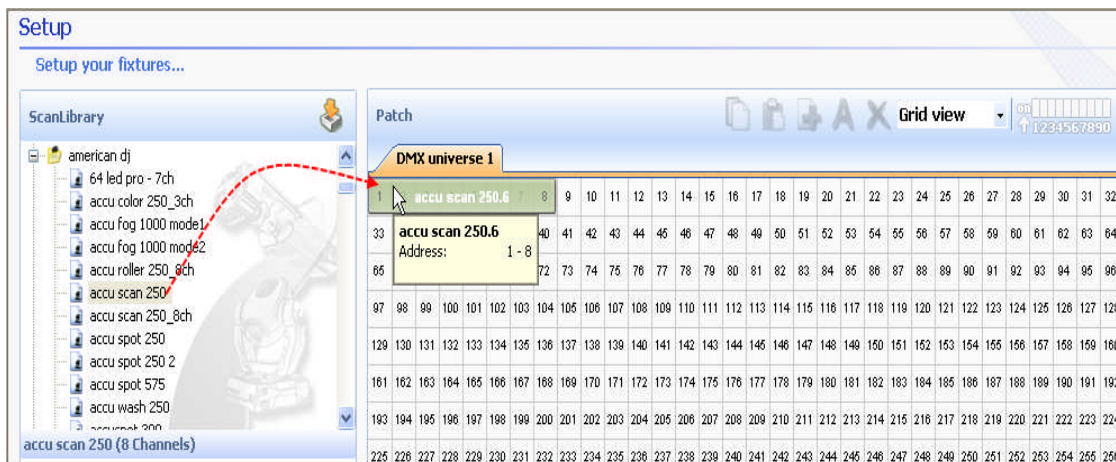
Setup

Setup your fixtures...

ScanLibrary

american dj
64 led pro - 7ch
accu color 250_3ch
accu fog 1000 mode1
accu fog 1000 mode2
accu roller 250_8ch
accu scan 250
accu scan 250_8ch
accu spot 250
accu spot 250 2
accu spot 575
accu wash 250
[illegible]

accu scan 250 (8 Channels)

Patch

Grid view

on
1234567890

DMX universe 1

1 accu scan 250.6 7 8 9 10 11 12 13 14 15 16 17 18 19 20 21 22 23 24 25 26 27 28 29 30 31 32

accu scan 250.6
Address: 1 - 8

33 40 41 42 43 44 45 46 47 48 49 50 51 52 53 54 55 56 57 58 59 60 61 62 63 64

65 72 73 74 75 76 77 78 79 80 81 82 83 84 85 86 87 88 89 90 91 92 93 94 95 96

97 98 99 100 101 102 103 104 105 106 107 108 109 110 111 112 113 114 115 116 117 118 119 120 121 122 123 124 125 126 127 128

129 130 131 132 133 134 135 136 137 138 139 140 141 142 143 144 145 146 147 148 149 150 151 152 153 154 155 156 157 158 159 160

161 162 163 164 165 166 167 168 169 170 171 172 173 174 175 176 177 178 179 180 181 182 183 184 185 186 187 188 189 190 191 192

193 194 195 196 197 198 199 200 201 202 203 204 205 206 207 208 209 210 211 212 213 214 215 216 217 218 219 220 221 222 223 224

225 226 227 228 229 230 231 232 233 234 235 236 237 238 239 240 241 242 243 244 245 246 247 248 249 250 251 252 253 254 255 256